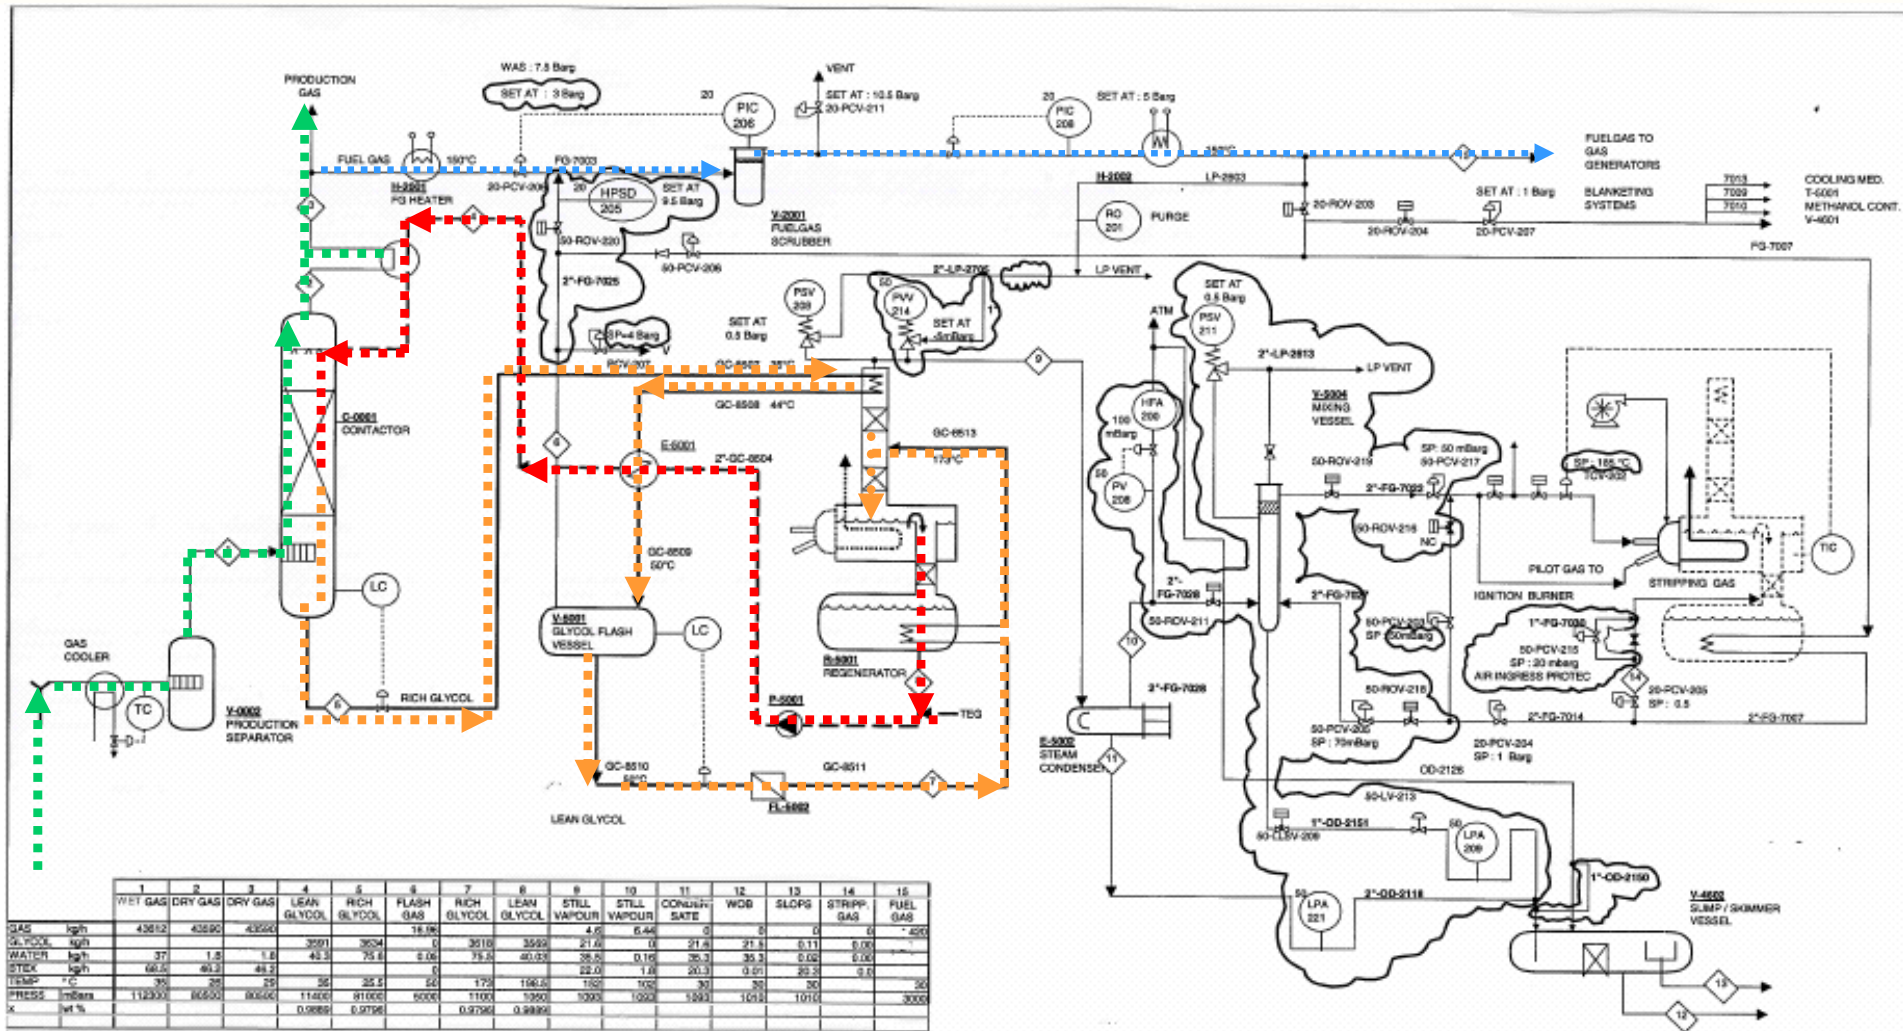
PRODUCTION GAS

WAS : 7.5 Barg

SET AT : 3 Barg

20 PIC 206

VENT

SET AT : 10.5 Barg
20-PCV-211

20 PIC 208

SET AT : 5 Barg

FUELGAS TO GAS GENERATORS

FUEL GAS 150°C

FG-7003

20-PCV-206

H-2001 FG HEATER

20 HPSD 205

SET AT 9.5 Barg

V-2001 FUELGAS SCRUBBER

H-2002

LP-2603

20-ROV-203

20-ROV-204

SET AT : 1 Barg

20-PCV-207

BLANKETING SYSTEMS

7013
7009
7010

COOLING MED. T-6001
METHANOL CONT. V-4601

FG-7007

RO 201

PURGE

50-ROV-220

50-PCV-206

2"-FG-7025

2"-LP-2705

LP VENT

PSV 203

SET AT 0.5 Barg

50 PVV 214

SET AT -5mBarg

SET AT 0.5 Barg

PSV 211

ATM

2"-LP-2813

LP VENT

V-3004 MIXING VESSEL

SP=4 Barg

PCV-207

GC-6502 35°C

GC-6508 44°C

GC-6513

173°C

C-0001 CONTACTOR

E-6001

2"-GC-6504

HPA 200

100 mBarg

50 PV 208

50-ROV-219

SP: 50 mBarg
50-PCV-217

2"-FG-7022

SP : 185 °C
TCV-202

50-ROV-216

NC

TIC

PILOT GAS TO IGNITION BURNER

STRIPPING GAS

GC-6509 50°C

V-6001 GLYCOL FLASH VESSEL

LC

LC

R-6001 REGENERATOR

2"-FG-7028

50-ROV-211

2"-FG-7027

50-PCV-209
SP 80mBarg

1"-FG-7030

50-PCV-215
SP : 20 mbarg
AIR INGRESS PROTEC

GAS COOLER

TC

V-0002 PRODUCTION SEPARATOR

RICH GLYCOL

P-6001

TEG

2"-FG-7026

E-5002 STEAM CONDENSER

50-ROV-218

50-PCV-205
SP : 70mBarg

20-PCV-205
SP : 0.5

2"-FG-7014

2"-FG-7067

20-PCV-204
SP : 1 Barg

OD-2126

GC-6510 50°C

GC-6511

FL-6002

LEAN GLYCOL

50-LV-213

1"-OD-2151

50-LLSV-209

50 LPA 209

1"-OD-2150

50 LPA 221

2"-OD-2118

V-4602 SUMP / SKIMMER VESSEL

| | | 1 | 2 | 3 | 4 | 5 | 6 | 7 | 8 | 9 | 10 | 11 | 12 | 13 | 14 | 15 |
|---|---|---|---|---|---|---|---|---|---|---|---|---|---|---|---|---|
| | | WET GAS | DRY GAS | DRY GAS | LEAN GLYCOL | RICH GLYCOL | FLASH GAS | RICH GLYCOL | LEAN GLYCOL | STILL VAPOUR | STILL VAPOUR | CONDENSATE | WOB | SLOPS | STRIPP. GAS | FUEL GAS |
| GAS | kg/h | 43612 | 43590 | 43590 | | | 16.96 | | | 4.6 | 6.44 | 0 | 0 | 0 | 0 | 420 |
| GLYCOL | kg/h | | | | 3591 | 3604 | 0 | 3618 | 3599 | 21.6 | 0 | 21.6 | 21.5 | 0.11 | 0.00 | |
| WATER | kg/h | 37 | 1.8 | 1.8 | 40.3 | 75.6 | 0.06 | 75.5 | 40.03 | 35.5 | 0.16 | 35.3 | 35.3 | 0.02 | 0.00 | |
| BTEX | kg/h | 66.5 | 46.2 | 46.2 | | | 0 | | | 22.0 | 1.8 | 20.3 | 0.01 | 20.3 | 0.0 | |
| TEMP | °C | 35 | 35 | 29 | 35 | 35.5 | 50 | 173 | 196.5 | 152 | 102 | 30 | 30 | 30 | | 30 |
| PRESS | mBara | 112300 | 86500 | 86500 | 11400 | 81000 | 5000 | 1100 | 1050 | 1093 | 1023 | 1093 | 1013 | 1010 | | 3000 |
| x | wt % | | | | 0.9889 | 0.9796 | | 0.9796 | 0.9889 | | | | | | | |